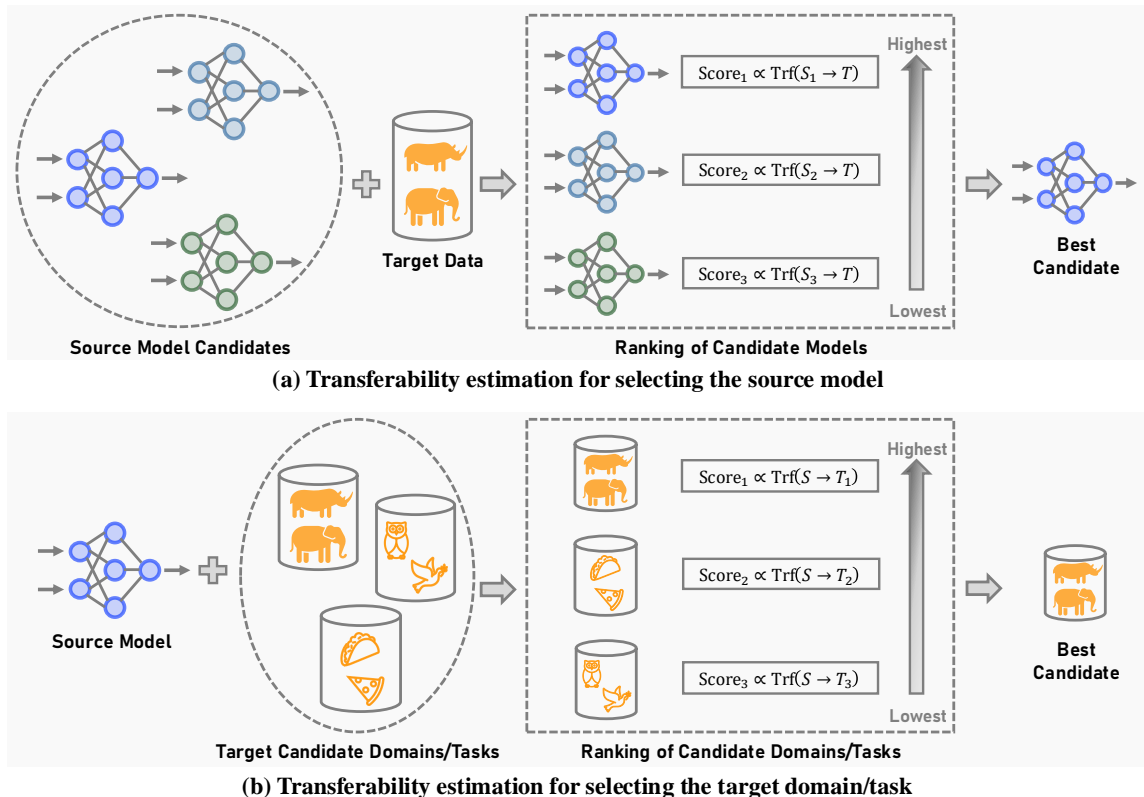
Highest

$\text{Score}_1 \propto \text{Trf}(S_1 \rightarrow T)$

$\text{Score}_2 \propto \text{Trf}(S_2 \rightarrow T)$

$\text{Score}_3 \propto \text{Trf}(S_3 \rightarrow T)$

Lowest

Target Data

Best Candidate

Source Model Candidates

Ranking of Candidate Models

(a) Transferability estimation for selecting the source model

Highest

$\text{Score}_1 \propto \text{Trf}(S \rightarrow T_1)$

$\text{Score}_2 \propto \text{Trf}(S \rightarrow T_2)$

$\text{Score}_3 \propto \text{Trf}(S \rightarrow T_3)$

Lowest

Source Model

Best Candidate

Target Candidate Domains/Tasks

Ranking of Candidate Domains/Tasks

(b) Transferability estimation for selecting the target domain/task